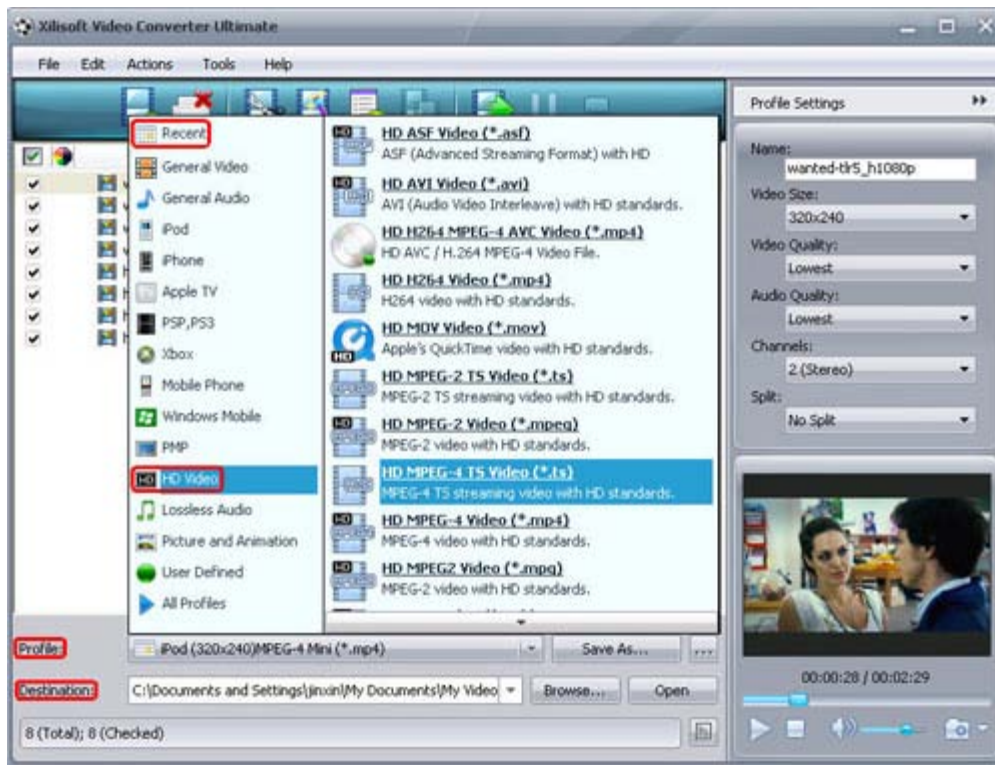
Xilisoft Video Converter Ultimate

File Edit Actions Tools Help

Recent
General Video
General Audio
iPod
iPhone
Apple TV
PSP,PS3
Xbox
Mobile Phone
Windows Mobile
PMP
HD Video
Lossless Audio
Picture and Animation
User Defined
All Profiles

HD ASF Video (*.asf)
ASF (Advanced Streaming Format) with HD

HD AVI Video (*.avi)
AVI (Audio Video Interleave) with HD standards.

HD H264 MPEG-4 AVC Video (*.mp4)
HD AVC / H.264 MPEG-4 Video File.

HD H264 Video (*.mp4)
H264 video with HD standards.

HD MOV Video (*.mov)
Apple's QuickTime video with HD standards.

HD MPEG-2 TS Video (*.ts)
MPEG-2 TS streaming video with HD standards.

HD MPEG-2 Video (*.mpeg)
MPEG-2 video with HD standards.

HD MPEG-4 TS Video (*.ts)
MPEG-4 TS streaming video with HD standards.

HD MPEG-4 Video (*.mp4)
MPEG-4 video with HD standards.

HD MPEG2 Video (*.mpg)
MPEG-2 video with HD standards.

Profile Settings

Name:
wanted-tlr5_h1080p
Video Size:
320x240
Video Quality:
Lowest
Audio Quality:
Lowest
Channels:
2 (Stereo)
Split:
No Split

Profile: iPod (320x240)MPEG-4 Mini (*.mp4) Save As... ...

Destination: C:\Documents and Settings\jinxin\My Documents\My Video Browse... Open

8 (Total); 8 (Checked)

00:00:28 / 00:02:29